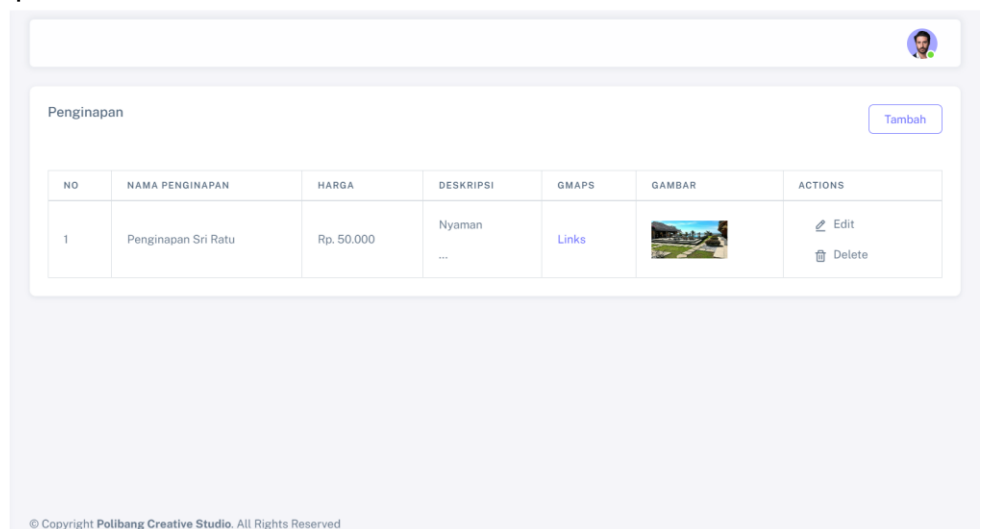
Penginapan

Tambah

| NO | NAMA PENGINAPAN | HARGA | DESKRIPSI | GMAPS | GAMBAR | ACTIONS |
|---|---|---|---|---|---|---|
| 1 | Penginapan Sri Ratu | Rp. 50.000 | Nyaman ... | Links | | Edit Delete |

© Copyright Polibang Creative Studio. All Rights Reserved